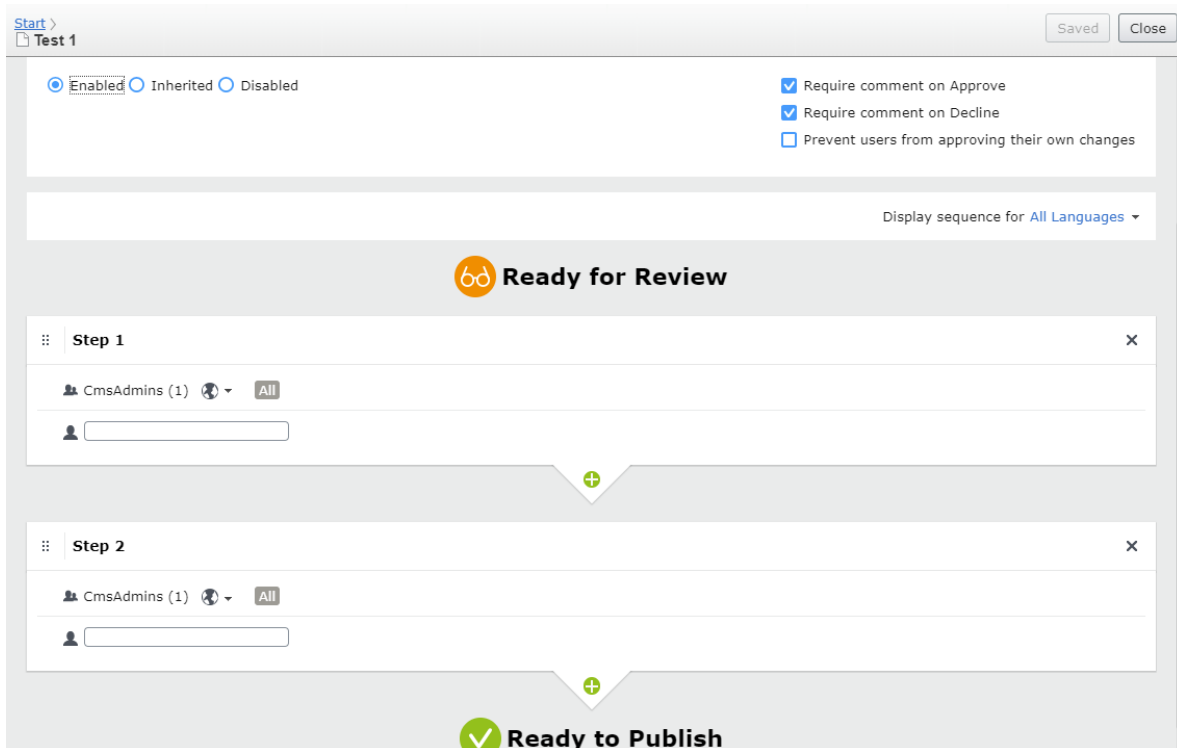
Start >
Test 1

Saved Close

Enabled Inherited Disabled

Require comment on Approve
Require comment on Decline
Prevent users from approving their own changes

Display sequence for All Languages

Ready for Review

Step 1

CmsAdmins (1) All

Step 2

CmsAdmins (1) All

Ready to Publish